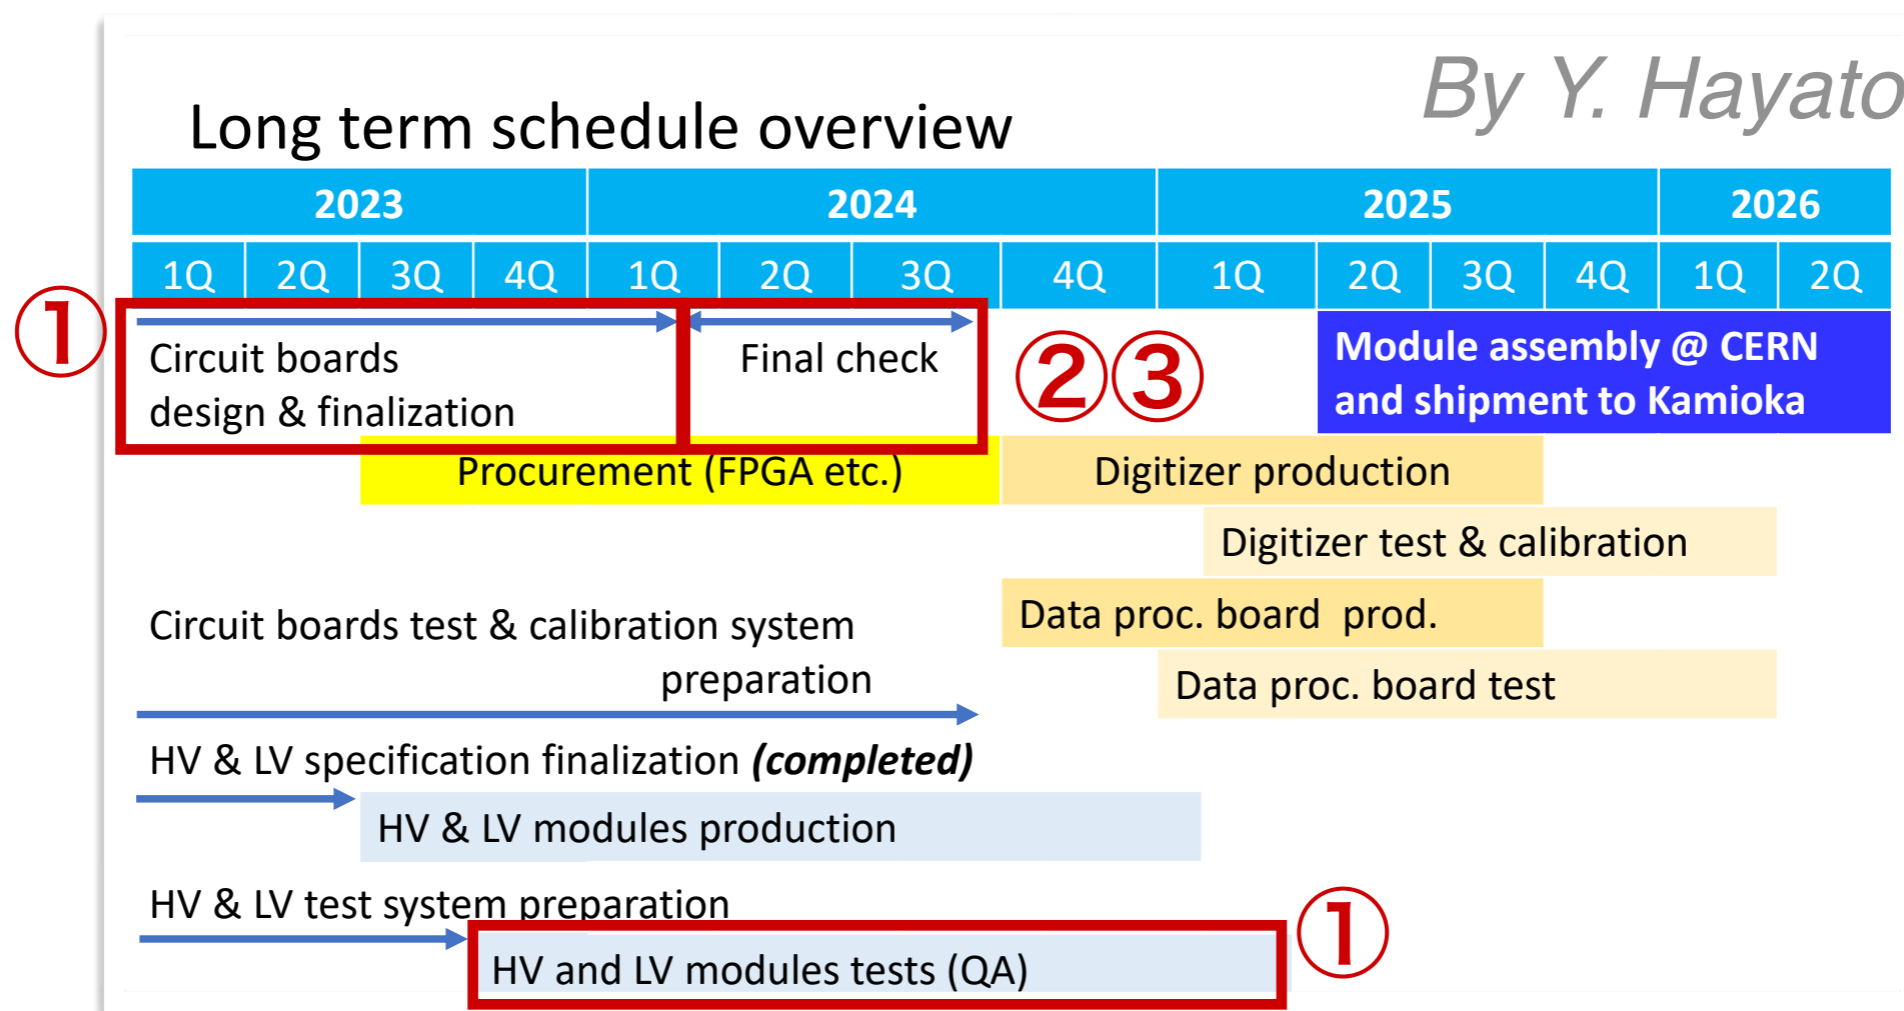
By Y. Hayato

Long term schedule overview

| 2023 | | | | 2024 | | | | 2025 | | | | 2026 | |
|---|---|---|---|---|---|---|---|---|---|---|---|---|---|
| 1Q | 2Q | 3Q | 4Q | 1Q | 2Q | 3Q | 4Q | 1Q | 2Q | 3Q | 4Q | 1Q | 2Q |

①

Circuit boards design & finalization

Final check

②③

Module assembly @ CERN and shipment to Kamioka

Procurement (FPGA etc.)

Digitizer production

Digitizer test & calibration

Circuit boards test & calibration system preparation

Data proc. board prod.

Data proc. board test

HV & LV specification finalization *(completed)*

HV & LV modules production

HV & LV test system preparation

HV and LV modules tests (QA)

①